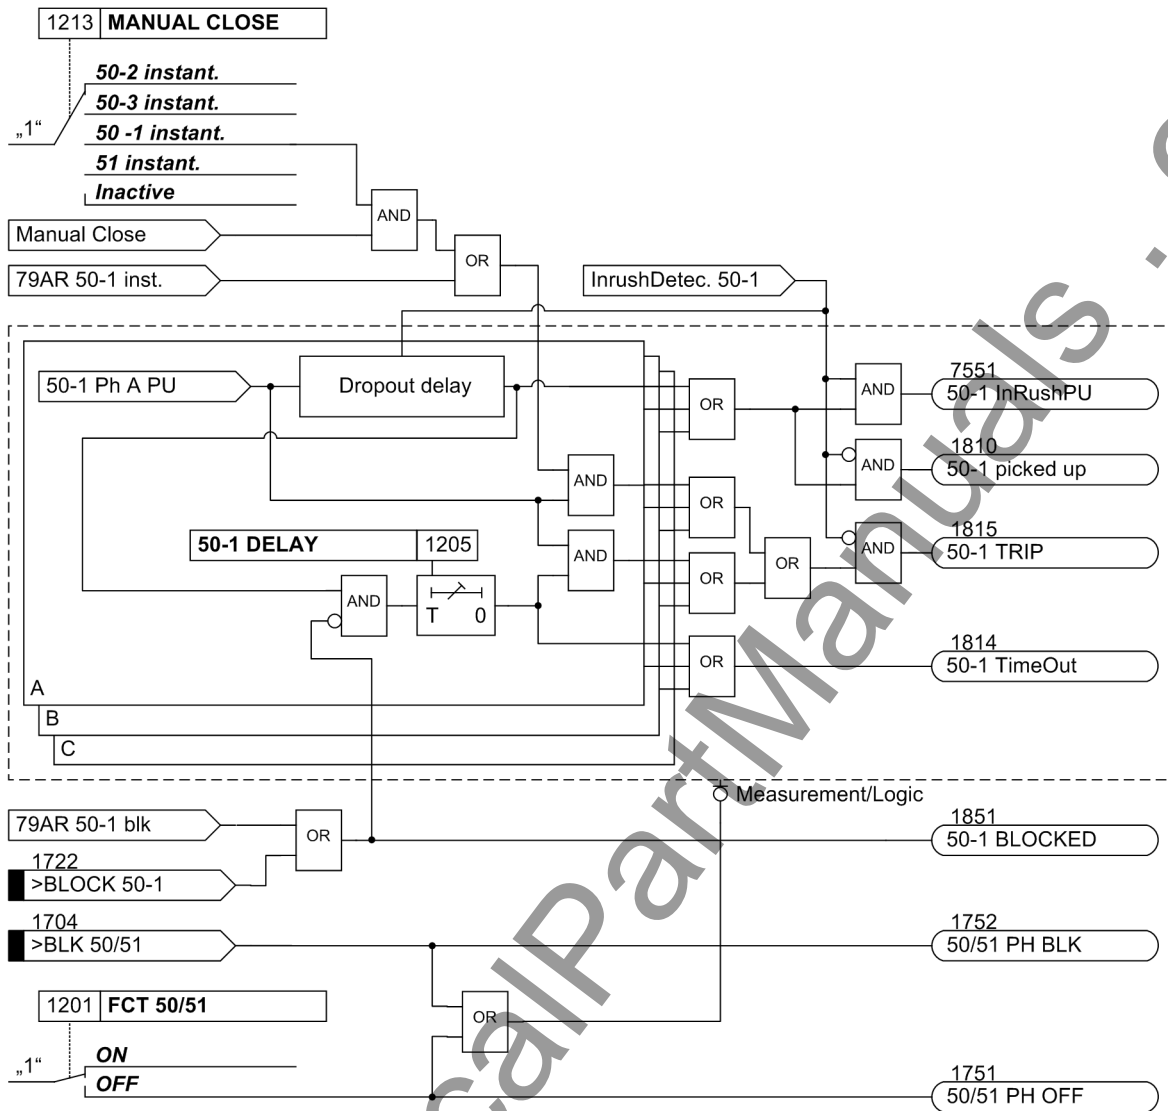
1213 MANUAL CLOSE

„1“
50-2 instant.
50-3 instant.
50 -1 instant.
51 instant.
Inactive

Manual Close
79AR 50-1 inst.
AND
OR
InrushDetec. 50-1

50-1 Ph A PU
Dropout delay
OR
AND
7551
50-1 InRushPU
AND
1810
50-1 picked up
AND
OR
50-1 DELAY
1205
AND
OR
AND
1815
50-1 TRIP
AND
T 0
OR
OR
1814
50-1 TimeOut
A
B
C

Measurement/Logic

79AR 50-1 blk
OR
1851
50-1 BLOCKED
1722
>BLOCK 50-1
1704
>BLK 50/51
1752
50/51 PH BLK
1201 FCT 50/51
OR
„1“
ON
OFF
1751
50/51 PH OFF